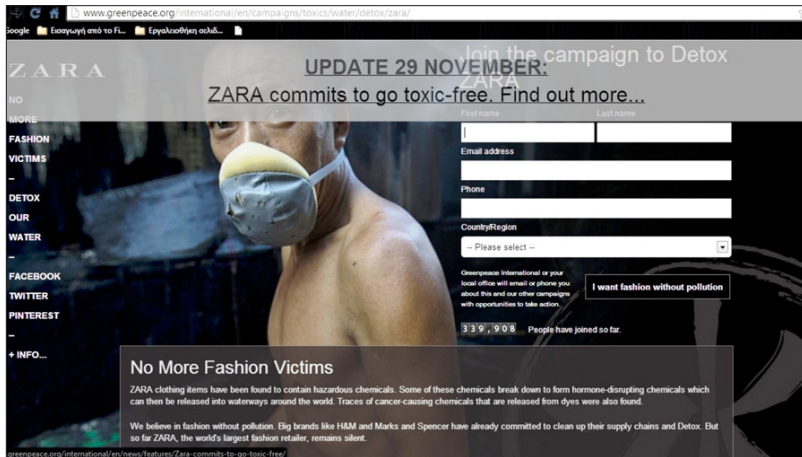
www.greenpeace.org/international/en/campaigns/toxics/water/detox/zara/

Google Εισαγωγή από το Fi... Εργαλειοθήκη σελιδ...

ZARA

NO MORE FASHION VICTIMS
–
DETOX OUR WATER
–
FACEBOOK
TWITTER
PINTEREST
–
+ INFO...

UPDATE 29 NOVEMBER:
ZARA commits to go toxic-free. Find out more...

Join the campaign to Detox ZARA

First name
Last name
Email address
Phone
Country/Region
-- Please select --

Greenpeace International or your local office will email or phone you about this and our other campaigns with opportunities to take action.

I want fashion without pollution

339,908 People have joined so far.

No More Fashion Victims

ZARA clothing items have been found to contain hazardous chemicals. Some of these chemicals break down to form hormone-disrupting chemicals which can then be released into waterways around the world. Traces of cancer-causing chemicals that are released from dyes were also found.

We believe in fashion without pollution. Big brands like H&M and Marks and Spencer have already committed to clean up their supply chains and Detox. But so far ZARA, the world's largest fashion retailer, remains silent.

greenpeace.org/international/en/news/features/Zara-commits-to-go-toxic-free/